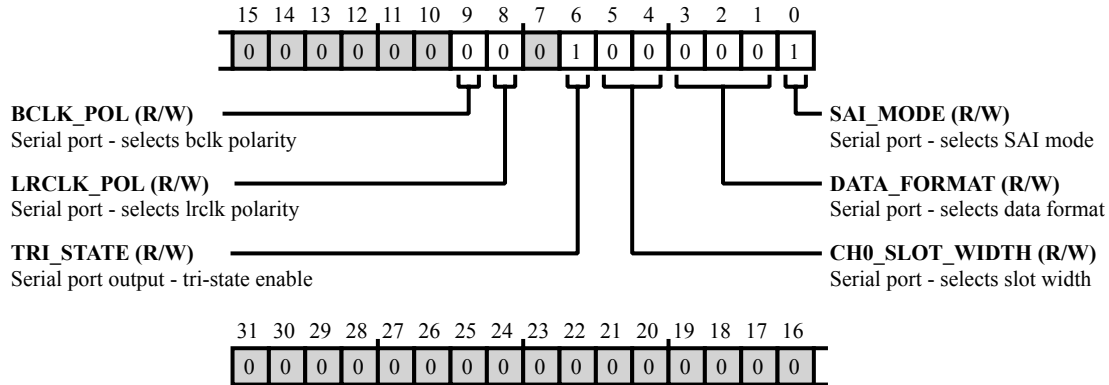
15 14 13 12 11 10 9 8 7 6 5 4 3 2 1 0

| 0 | 0 | 0 | 0 | 0 | 0 | 0 | 0 | 0 | 1 | 0 | 0 | 0 | 0 | 0 | 1 |
|---|---|---|---|---|---|---|---|---|---|---|---|---|---|---|---|

**BCLK_POL (R/W)**
Serial port - selects bclk polarity

**LRCLK_POL (R/W)**
Serial port - selects lrclk polarity

**TRI_STATE (R/W)**
Serial port output - tri-state enable

**SAI_MODE (R/W)**
Serial port - selects SAI mode

**DATA_FORMAT (R/W)**
Serial port - selects data format

**CH0_SLOT_WIDTH (R/W)**
Serial port - selects slot width

31 30 29 28 27 26 25 24 23 22 21 20 19 18 17 16

| 0 | 0 | 0 | 0 | 0 | 0 | 0 | 0 | 0 | 0 | 0 | 0 | 0 | 0 | 0 | 0 |
|---|---|---|---|---|---|---|---|---|---|---|---|---|---|---|---|